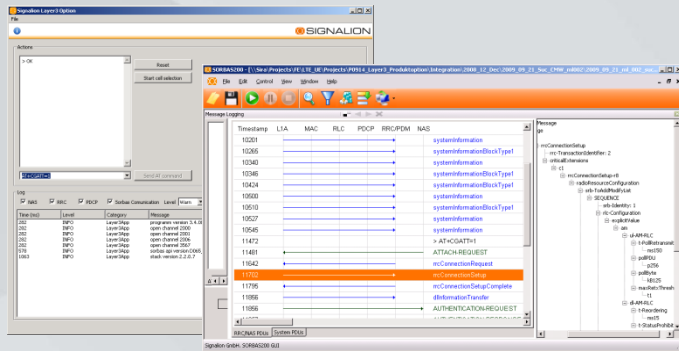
Signalion Layer3 Option
File

SIGNALION

Actions
> OK

Reset
Start cell selection

AT+CGATT=1
Send AT command

Log
NAS RRC PDCP Sorbas Comunication Level Warn

| Time (ms) | Level | Category | Message |
|---|---|---|---|
| 282 | INFO | Layer3App | programm version 3.4.0 |
| 282 | INFO | Layer3App | open channel 2000 |
| 282 | INFO | Layer3App | open channel 2001 |
| 282 | INFO | Layer3App | open channel 2006 |
| 282 | INFO | Layer3App | open channel 3567 |
| 578 | INFO | Layer3App | sorbas api version 0.065 |
| 1063 | INFO | Layer3App | stack version 2.2.0.7 |

SORBAS200 - [\\Sea\Projects\FE\LTE_UE\Projects\P0914_Layer3_Produktoption\Integration\2009_12_Dec\2009_09_21_Sur_CPMM_tid002\2009_09_21_rel_002_mo...
File Edit Control View Window Help

Message Logging

| Timestamp | L1A | MAC | RLC | PDCP | RRC/PDM | NAS | |
|---|---|---|---|---|---|---|---|
| 10201 | | | | | | | systemInformation |
| 10265 | | | | | | | systemInformationBlockType1 |
| 10340 | | | | | | | systemInformation |
| 10346 | | | | | | | systemInformationBlockType1 |
| 10424 | | | | | | | systemInformationBlockType1 |
| 10500 | | | | | | | systemInformation |
| 10510 | | | | | | | systemInformationBlockType1 |
| 10527 | | | | | | | systemInformation |
| 10545 | | | | | | | systemInformation |
| 11472 | | | | | | | > AT+CGATT=1 |
| 11475 | | | | | | | ATTACH-REQUEST |
| 11642 | | | | | | | rrcConnectionRequest |
| 11702 | | | | | | | rrcConnectionSetup |
| 11795 | | | | | | | rrcConnectionSetupComplete |
| 11856 | | | | | | | dlInformationTransfer |
| 11856 | | | | | | | AUTHENTICATION-REQUEST |

RRC/NAS PDUs System PDUs

Message
ge

rrcConnectionSetup
rrc-TransactionIdentifier: 2
criticalExtensions
c1
rrcConnectionSetup-r8
radioResourceConfiguration
srb-ToAddModifyList
SEQUENCE
srb-Identity: 1
rlc-Configuration
explicitValue
am
ul-AM-RLC
t-PollRetransmit
ms150
pollPDU
p256
pollByte
kB625
maxRetxThresh
t1
dl-AM-RLC
t-Reordering
ms15
t-StatusProhibit

Signalion GmbH, SORBAS200 GUI